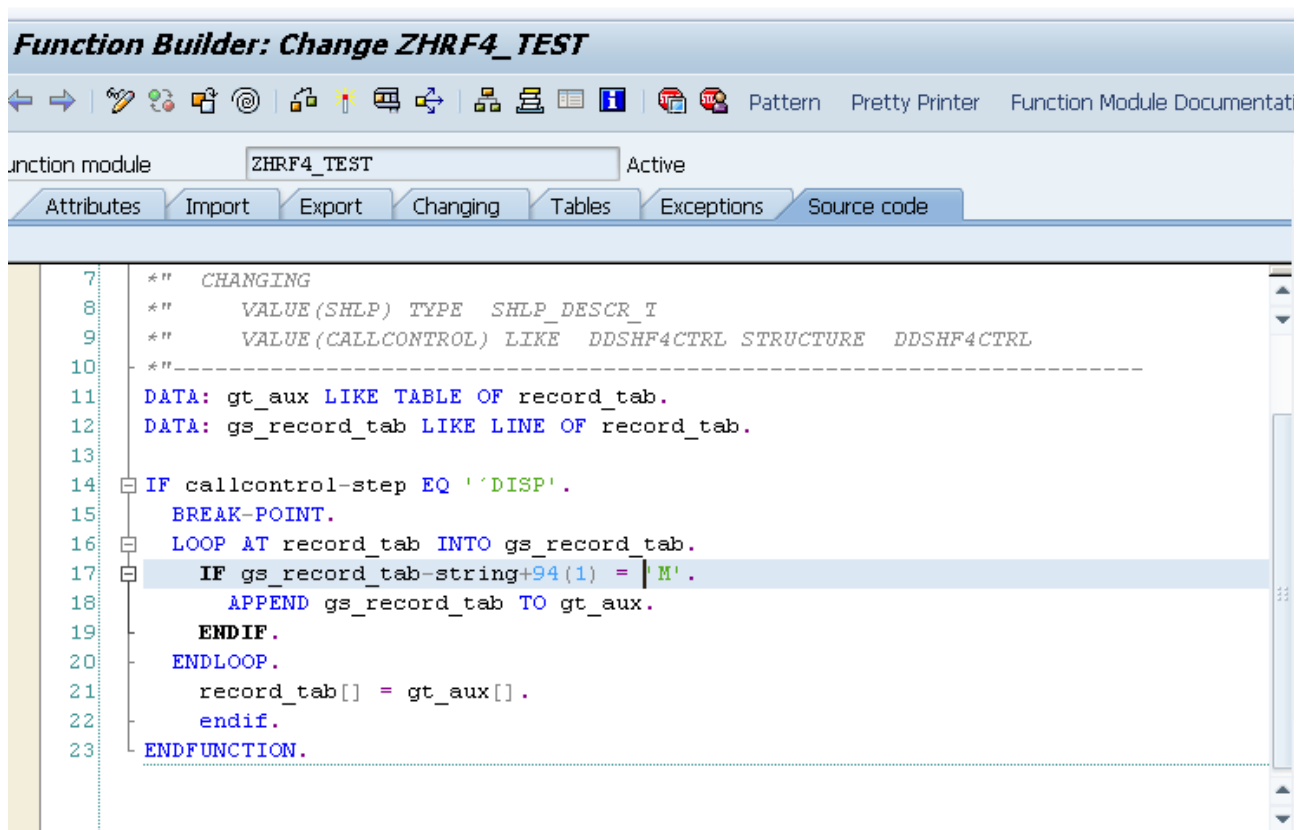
Function Builder: Change ZHRF4_TEST

Pattern Pretty Printer Function Module Documentati

unction module ZHRF4_TEST Active

Attributes Import Export Changing Tables Exceptions Source code

7 *" CHANGING
8 *" VALUE(SHLP) TYPE SHLP_DESCR_T
9 *" VALUE(CALLCONTROL) LIKE DDSHF4CTRL STRUCTURE DDSHF4CTRL
10 *"----------------------------------------------------------------------
11 DATA: gt_aux LIKE TABLE OF record_tab.
12 DATA: gs_record_tab LIKE LINE OF record_tab.
13
14 IF callcontrol-step EQ '´DISP'.
15 BREAK-POINT.
16 LOOP AT record_tab INTO gs_record_tab.
17 IF gs_record_tab-string+94(1) = 'M'.
18 APPEND gs_record_tab TO gt_aux.
19 ENDIF.
20 ENDLOOP.
21 record_tab[] = gt_aux[].
22 endif.
23 ENDFUNCTION.